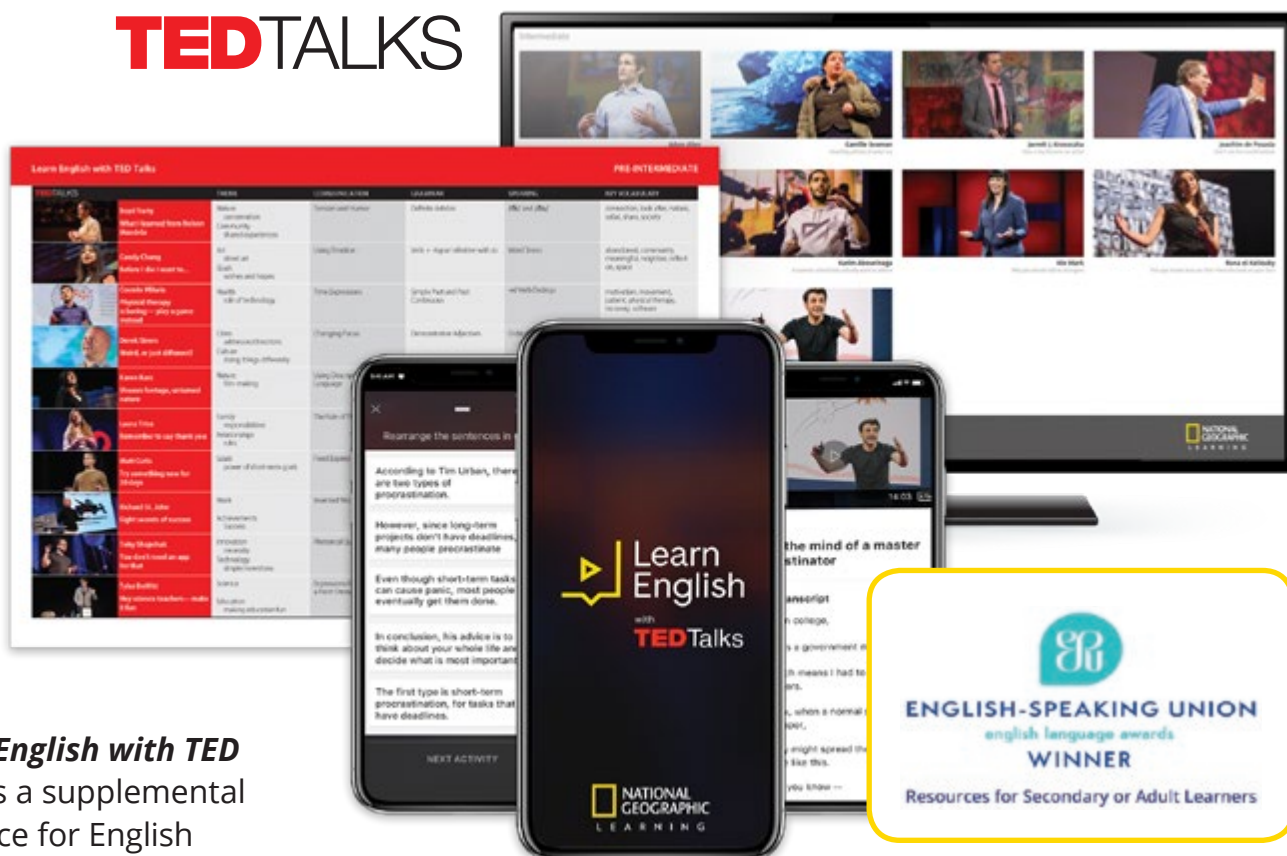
TEDTALKS

Learn English with TED Talks

PRE-INTERMEDIATE

Rearrange the sentences in

According to Tim Urban, there are two types of procrastination.

However, since long-term projects don't have deadlines, many people procrastinate

Even though short-term tasks can cause panic, most people eventually get them done.

In conclusion, his advice is to think about your whole life and decide what is most importan

The first type is short-term procrastination, for tasks that have deadlines.

NEXT ACTIVITY

Learn English with TEDTalks

NATIONAL GEOGRAPHIC LEARNING

the mind of a master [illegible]stinator

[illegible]anscript

NATIONAL GEOGRAPHIC LEARNING

ENGLISH-SPEAKING UNION
english language awards
WINNER
Resources for Secondary or Adult Learners

English with TED
s a supplemental
ce for English